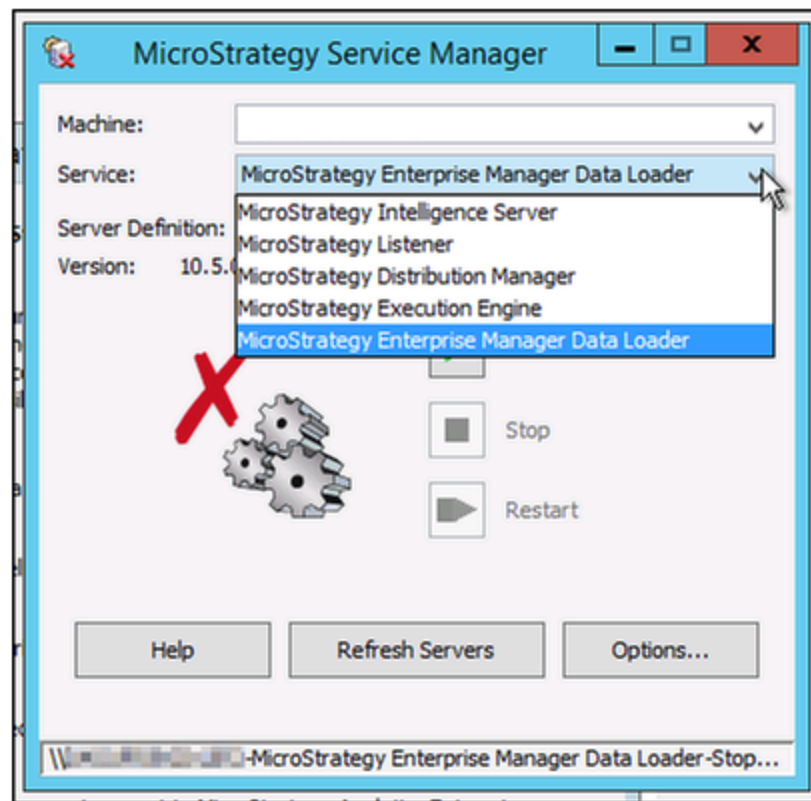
MicroStrategy Service Manager

Machine:

Service: MicroStrategy Enterprise Manager Data Loader

MicroStrategy Intelligence Server
MicroStrategy Listener
MicroStrategy Distribution Manager
MicroStrategy Execution Engine
MicroStrategy Enterprise Manager Data Loader

Server Definition:

Version: 10.5.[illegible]

Stop

Restart

Help

Refresh Servers

Options...

\\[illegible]-MicroStrategy Enterprise Manager Data Loader-Stop...